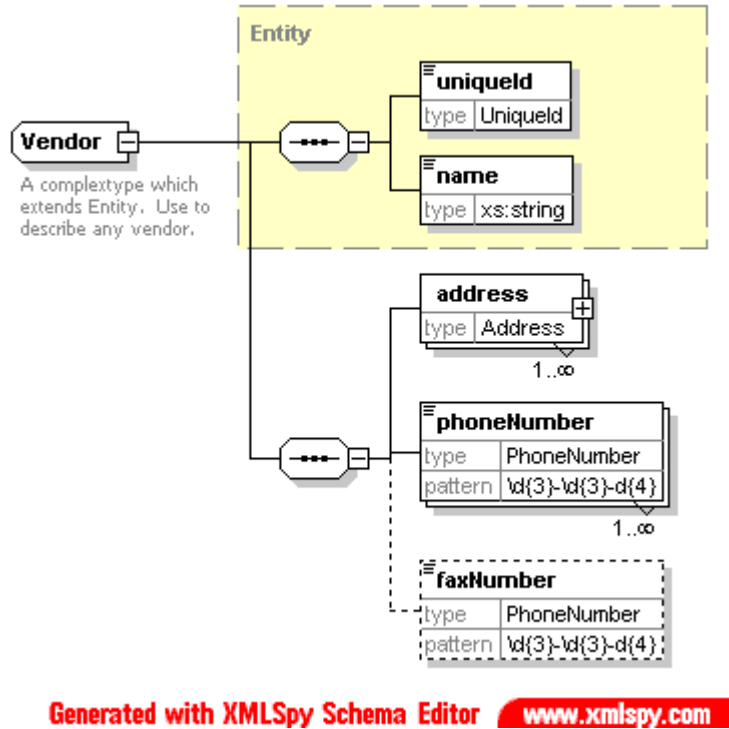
Entity

uniqueId
type UniqueId

name
type xs:string

Vendor

A complextype which extends Entity. Use to describe any vendor.

address
type Address
1..∞

phoneNumber
type PhoneNumber
pattern \d{3}-\d{3}-d{4}
1..∞

faxNumber
type PhoneNumber
pattern \d{3}-\d{3}-d{4}

Generated with XMLSpy Schema Editor www.xmlspy.com